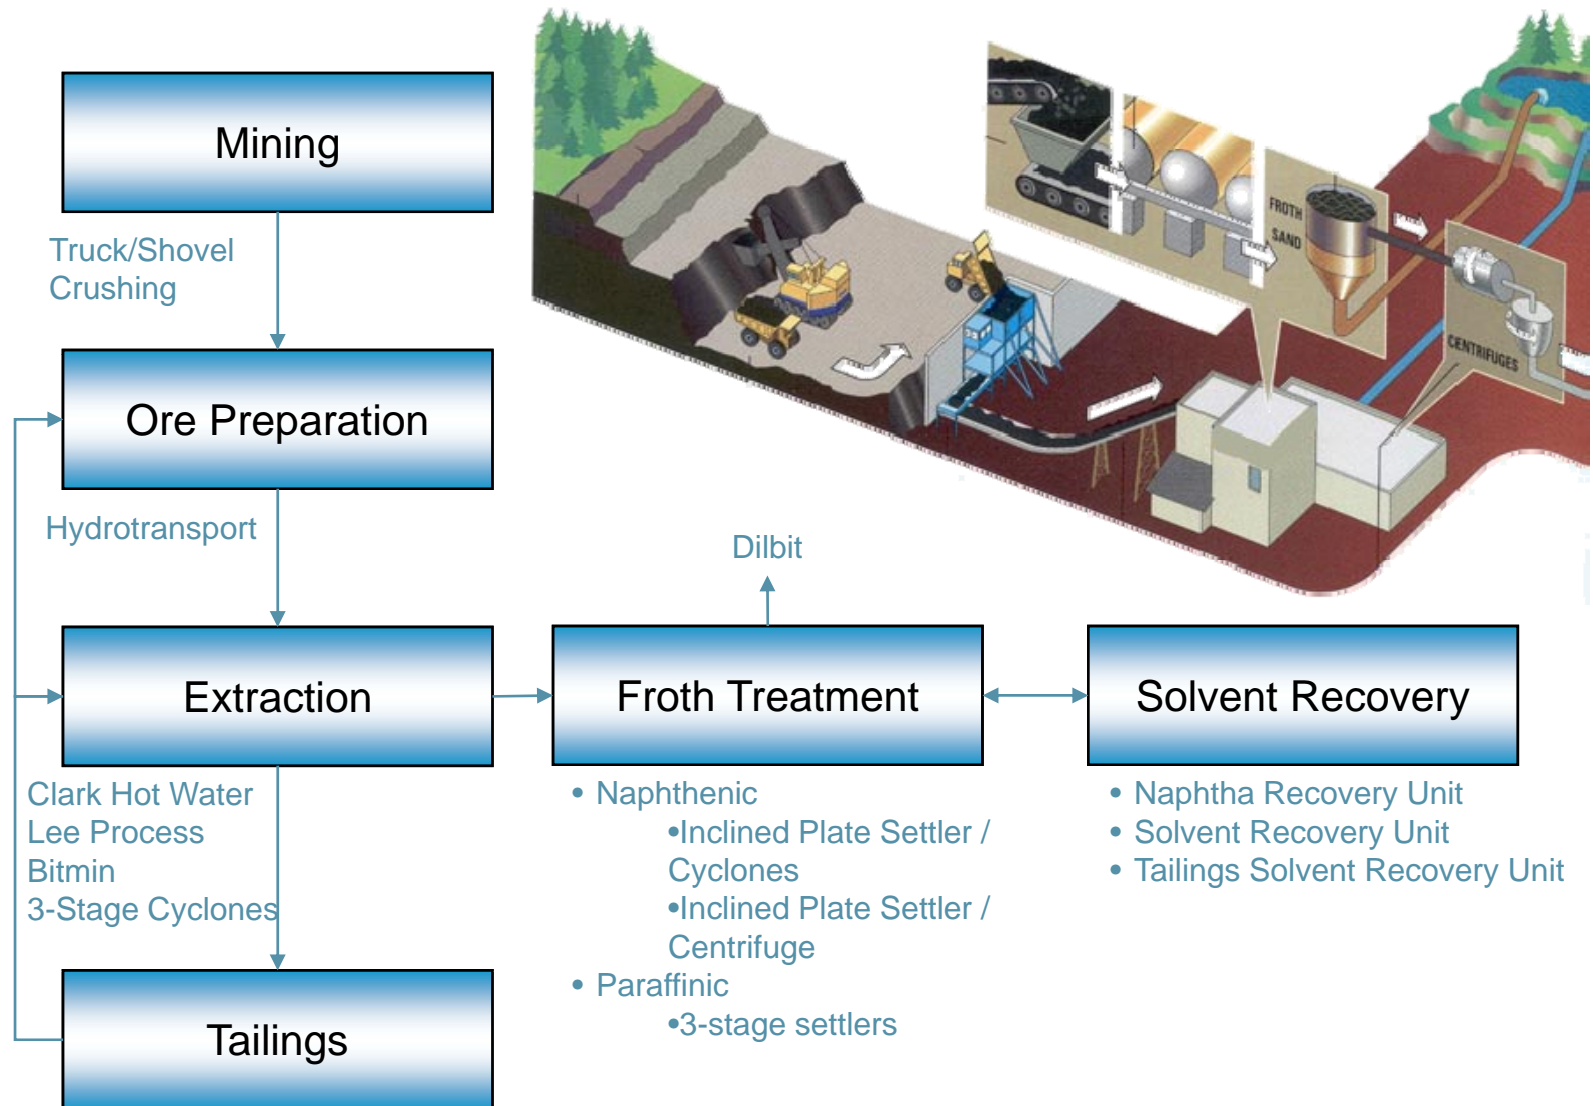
Mining

Truck/Shovel
Crushing

Ore Preparation

Hydrotransport

Extraction

Clark Hot Water
Lee Process
Bitmin
3-Stage Cyclones

Tailings

FROTH
SAND
CENTRIFUGES

Dilbit

Froth Treatment

• Naphthenic
•Inclined Plate Settler / Cyclones
•Inclined Plate Settler / Centrifuge
• Paraffinic
•3-stage settlers

Solvent Recovery

• Naphtha Recovery Unit
• Solvent Recovery Unit
• Tailings Solvent Recovery Unit